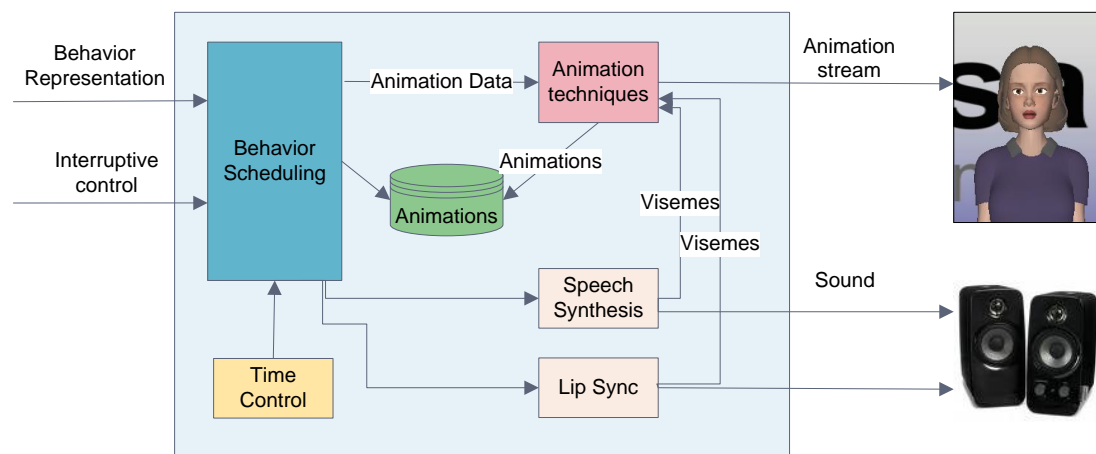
Behavior Representation

Interruptive control

Behavior Scheduling

Animation Data

Animation techniques

Animation stream

Animations

Animations

Visemes

Visemes

Speech Synthesis

Sound

Time Control

Lip Sync